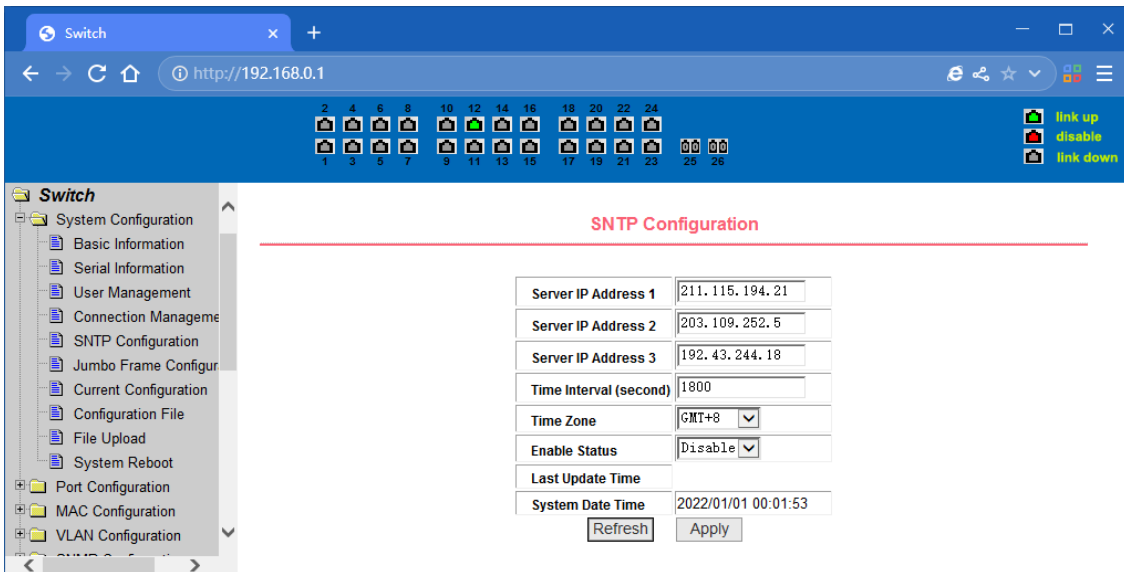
Switch ×
+
http://192.168.0.1

2 4 6 8 10 12 14 16 18 20 22 24
1 3 5 7 9 11 13 15 17 19 21 23 25 26

link up
disable
link down

Switch
System Configuration
Basic Information
Serial Information
User Management
Connection Manageme
SNTP Configuration
Jumbo Frame Configur
Current Configuration
Configuration File
File Upload
System Reboot
Port Configuration
MAC Configuration
VLAN Configuration
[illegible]

SNTP Configuration

| | |
|---|---|
| Server IP Address 1 | 211.115.194.21 |
| Server IP Address 2 | 203.109.252.5 |
| Server IP Address 3 | 192.43.244.18 |
| Time Interval (second) | 1800 |
| Time Zone | GMT+8 |
| Enable Status | Disable |
| Last Update Time | |
| System Date Time | 2022/01/01 00:01:53 |

Refresh Apply